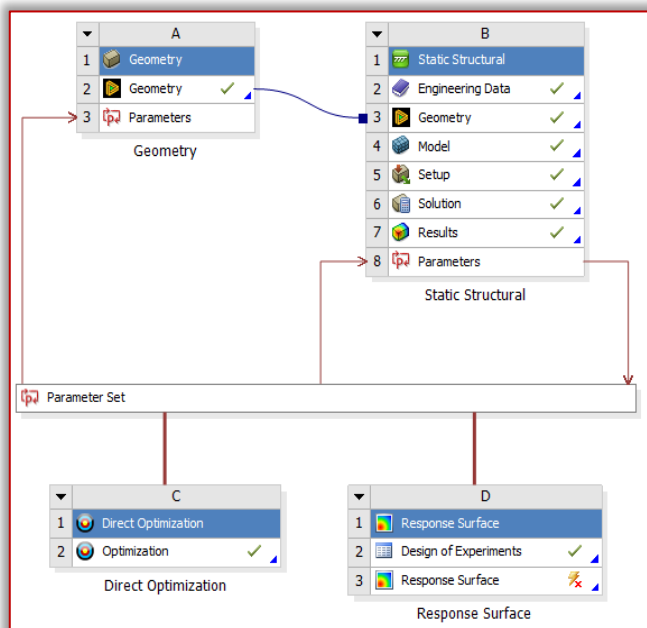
| ▼ | A |
|---|---|
| 1 | Geometry |
| 2 | Geometry ✓ |
| 3 | Parameters |

Geometry

| ▼ | B |
|---|---|
| 1 | Static Structural |
| 2 | Engineering Data ✓ |
| 3 | Geometry ✓ |
| 4 | Model ✓ |
| 5 | Setup ✓ |
| 6 | Solution ✓ |
| 7 | Results ✓ |
| 8 | Parameters |

Static Structural

Parameter Set

| ▼ | C |
|---|---|
| 1 | Direct Optimization |
| 2 | Optimization ✓ |

Direct Optimization

| ▼ | D |
|---|---|
| 1 | Response Surface |
| 2 | Design of Experiments ✓ |
| 3 | Response Surface |

Response Surface